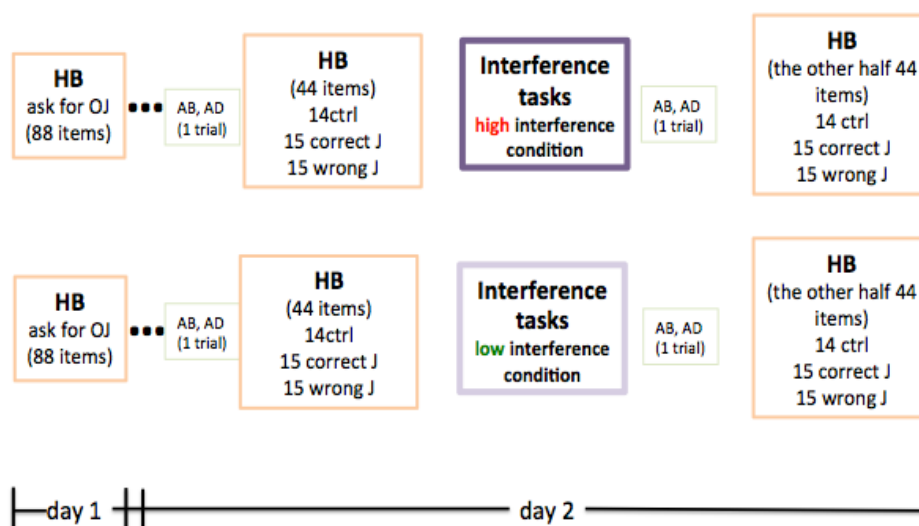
HB
ask for OJ
(88 items)

AB, AD
(1 trial)

HB
(44 items)
14ctrl
15 correct J
15 wrong J

Interference tasks
high interference condition

AB, AD
(1 trial)

HB
(the other half 44 items)
14 ctrl
15 correct J
15 wrong J

HB
ask for OJ
(88 items)

AB, AD
(1 trial)

HB
(44 items)
14ctrl
15 correct J
15 wrong J

Interference tasks
low interference condition

AB, AD
(1 trial)

HB
(the other half 44 items)
14 ctrl
15 correct J
15 wrong J

day 1

day 2